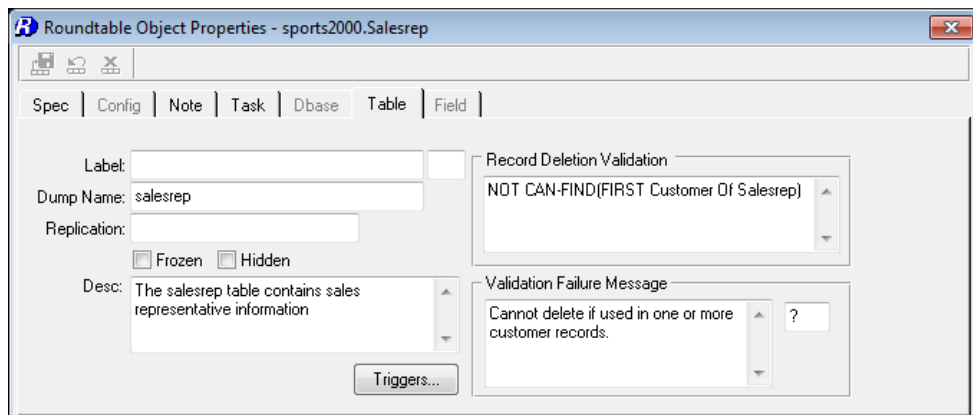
Roundtable Object Properties - sports2000.Salesrep

Spec | Config | Note | Task | Dbase | Table | Field

Label:

Dump Name: salesrep

Replication:

Frozen Hidden

Desc: The salesrep table contains sales representative information

Triggers...

Record Deletion Validation

NOT CAN-FIND(FIRST Customer Of Salesrep)

Validation Failure Message

Cannot delete if used in one or more customer records.

?